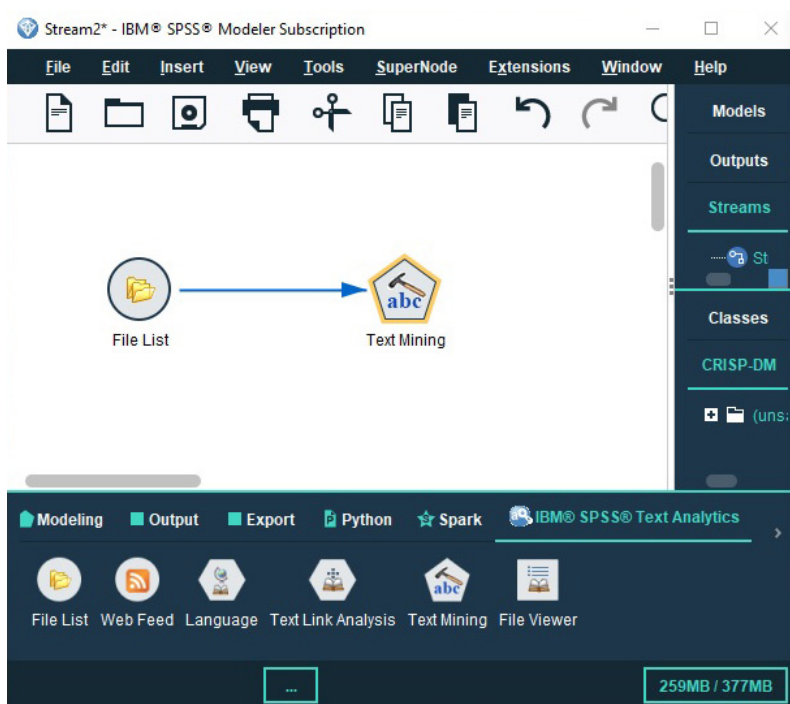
Stream2* - IBM® SPSS® Modeler Subscription

File Edit Insert View Tools SuperNode Extensions Window Help

Models
Outputs
Streams
St
Classes
CRISP-DM
(uns

File List
abc
Text Mining

Modeling Output Export Python Spark IBM® SPSS® Text Analytics

File List Web Feed Language Text Link Analysis abc Text Mining File Viewer

...
259MB / 377MB